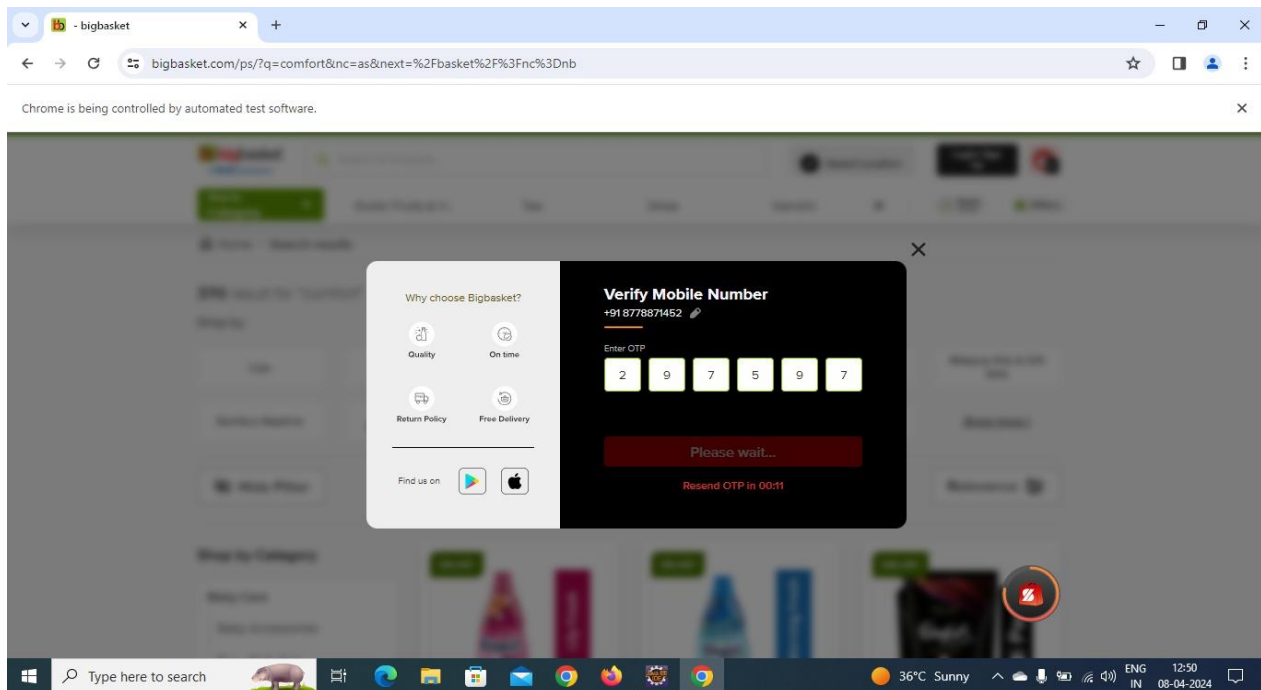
- bigbasket

bigbasket.com/ps/?q=comfort&nc=as&next=%2Fbasket%2F%3Fnc%3Dnb

Chrome is being controlled by automated test software.

Why choose Bigbasket?

Quality

On time

Return Policy

Free Delivery

Find us on

Verify Mobile Number

+91 8778871452

Enter OTP

2 9 7 5 9 7

Please wait...

Resend OTP in 00:11

Type here to search

36°C Sunny

ENG IN

12:50 08-04-2024